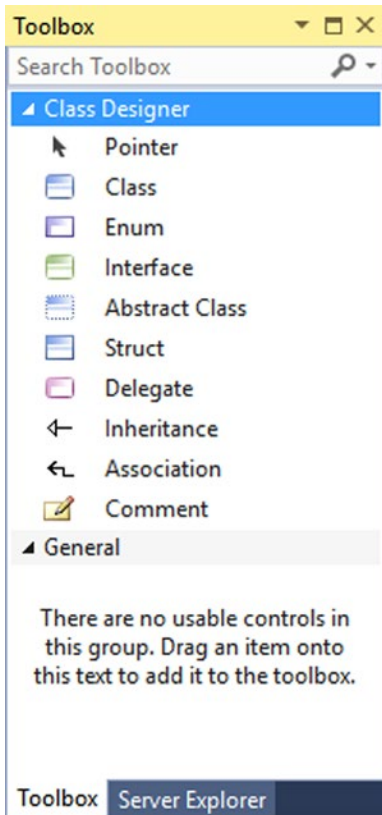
Toolbox

Search Toolbox

◢ Class Designer

Pointer

Class

Enum

Interface

Abstract Class

Struct

Delegate

Inheritance

Association

Comment

◢ General

There are no usable controls in this group. Drag an item onto this text to add it to the toolbox.

Toolbox Server Explorer